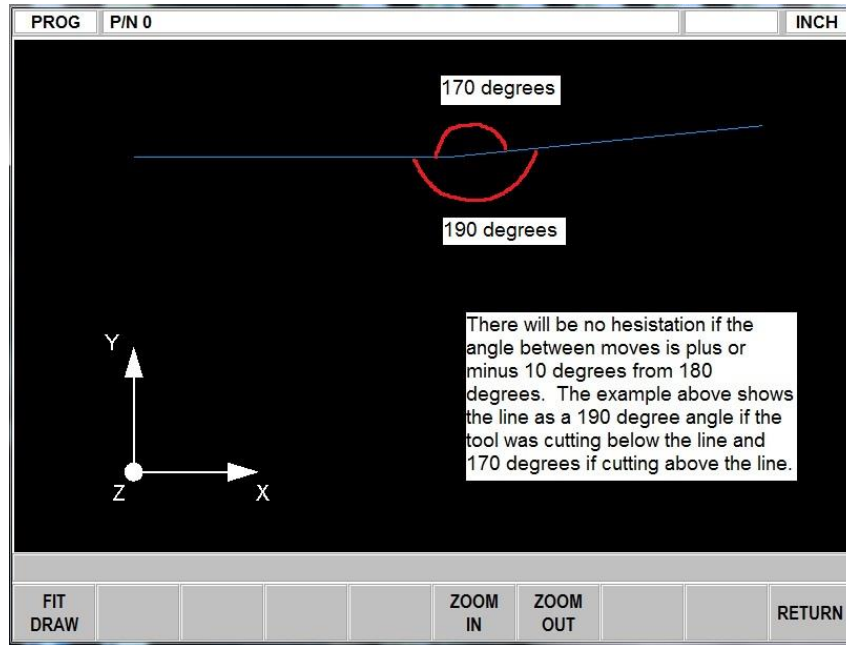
PROG P/N 0 INCH

170 degrees

190 degrees

There will be no hesistation if the angle between moves is plus or minus 10 degrees from 180 degrees. The example above shows the line as a 190 degree angle if the tool was cutting below the line and 170 degrees if cutting above the line.

Y

Z

X

FIT DRAW

ZOOM IN

ZOOM OUT

RETURN